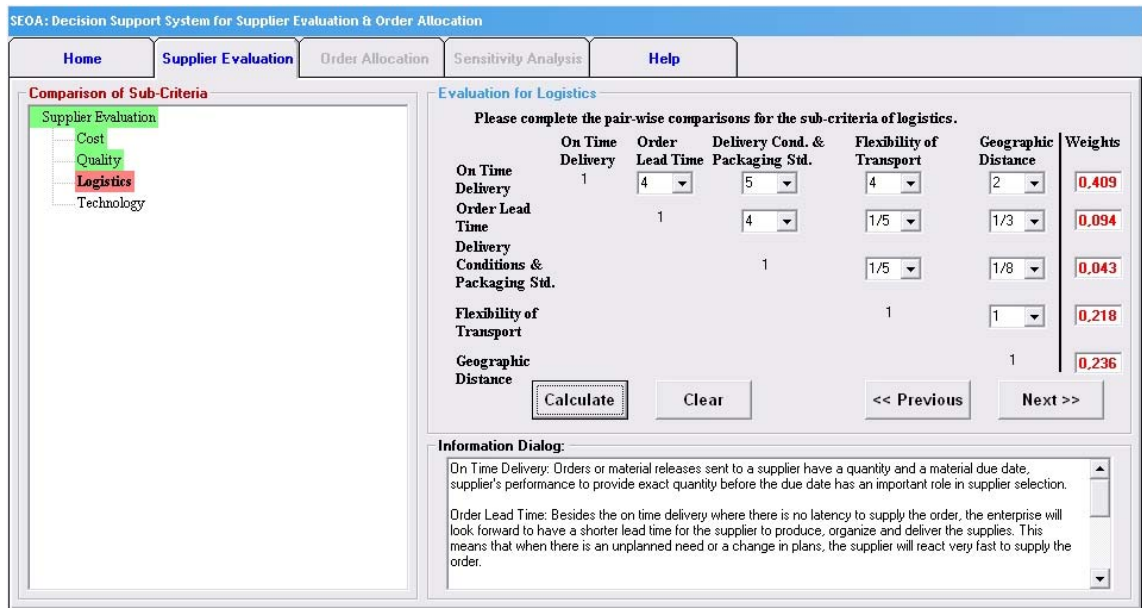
SEOA: Decision Support System for Supplier Evaluation & Order Allocation

Home | Supplier Evaluation | Order Allocation | Sensitivity Analysis | Help

Comparison of Sub-Criteria

Supplier Evaluation
Cost
Quality
Logistics
Technology

Evaluation for Logistics

Please complete the pair-wise comparisons for the sub-criteria of logistics.

| | On Time Delivery | Order Lead Time | Delivery Cond. & Packaging Std. | Flexibility of Transport | Geographic Distance | Weights |
|---|---|---|---|---|---|---|
| On Time Delivery | 1 | 4 | 5 | 4 | 2 | 0,409 |
| Order Lead Time | | 1 | 4 | 1/5 | 1/3 | 0,094 |
| Delivery Conditions & Packaging Std. | | | 1 | 1/5 | 1/8 | 0,043 |
| Flexibility of Transport | | | | 1 | 1 | 0,218 |
| Geographic Distance | | | | | 1 | 0,236 |

Calculate | Clear | << Previous | Next >>

Information Dialog:

On Time Delivery: Orders or material releases sent to a supplier have a quantity and a material due date, supplier's performance to provide exact quantity before the due date has an important role in supplier selection.

Order Lead Time: Besides the on time delivery where there is no latency to supply the order, the enterprise will look forward to have a shorter lead time for the supplier to produce, organize and deliver the supplies. This means that when there is an unplanned need or a change in plans, the supplier will react very fast to supply the order.